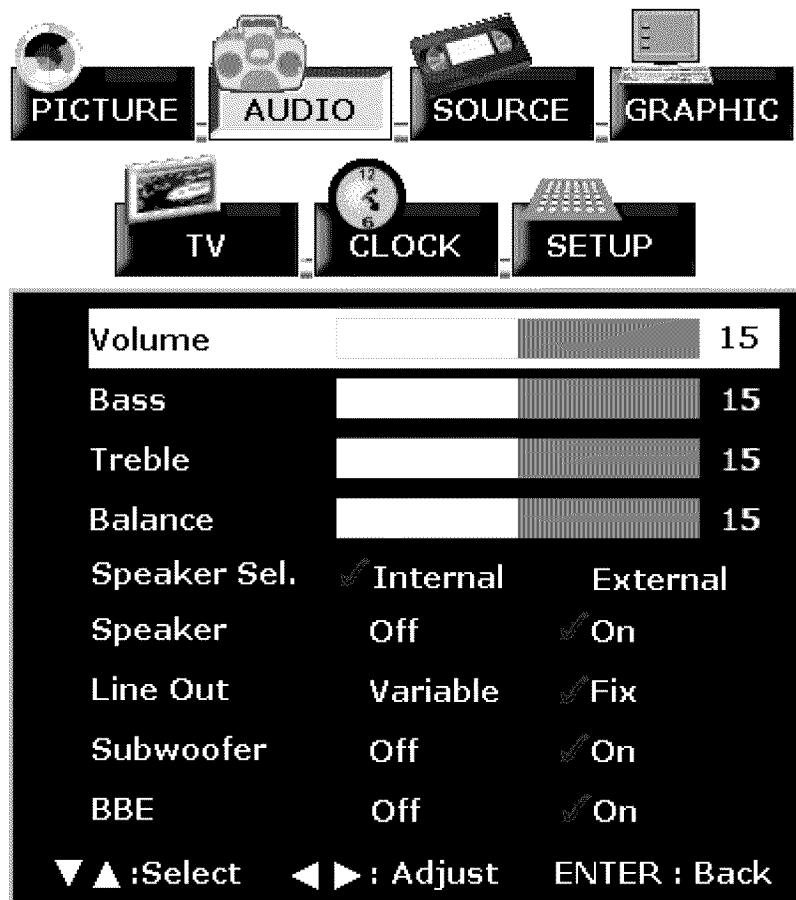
PICTURE AUDIO SOURCE GRAPHIC

TV CLOCK SETUP

Volume 15
Bass 15
Treble 15
Balance 15
Speaker Sel. ✓Internal External
Speaker Off ✓On
Line Out Variable ✓Fix
Subwoofer Off ✓On
BBE Off ✓On

▼▲:Select ◀▶: Adjust ENTER : Back